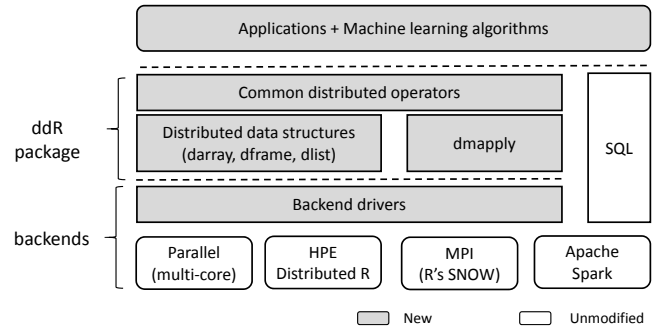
Applications + Machine learning algorithms

Common distributed operators

ddR package

Distributed data structures (darray, dframe, dlist)

dmapply

SQL

Backend drivers

backends

Parallel (multi-core)

HPE Distributed R

MPI (R's SNOW)

Apache Spark

New

Unmodified